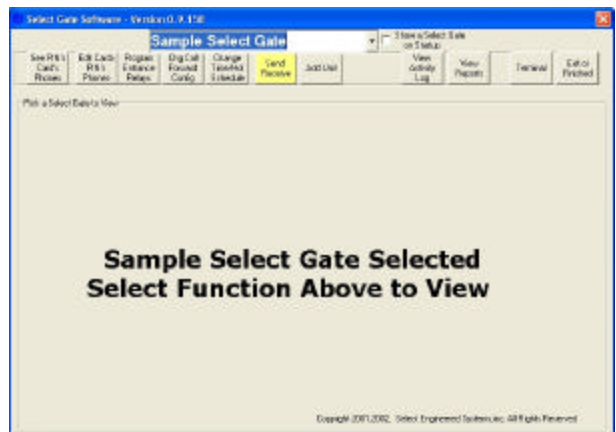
Select Gate Software - Version 0.9.150

Sample Select Gate

Show a Select Gate on Startup

See Rt's Card's Phones

Edit Each Rt's Phones

Program Entrance Relays

Orig Call Forward Config

Change Time-Ant Schedule

Send Receive

Add User

View Activity Log

View Reports

Terminal

Exit or Finished

Pick a Select Gate to View

Sample Select Gate Selected
Select Function Above to View

Copyright 2001,2002, Select Engineered Systems,inc. All Rights Reserved